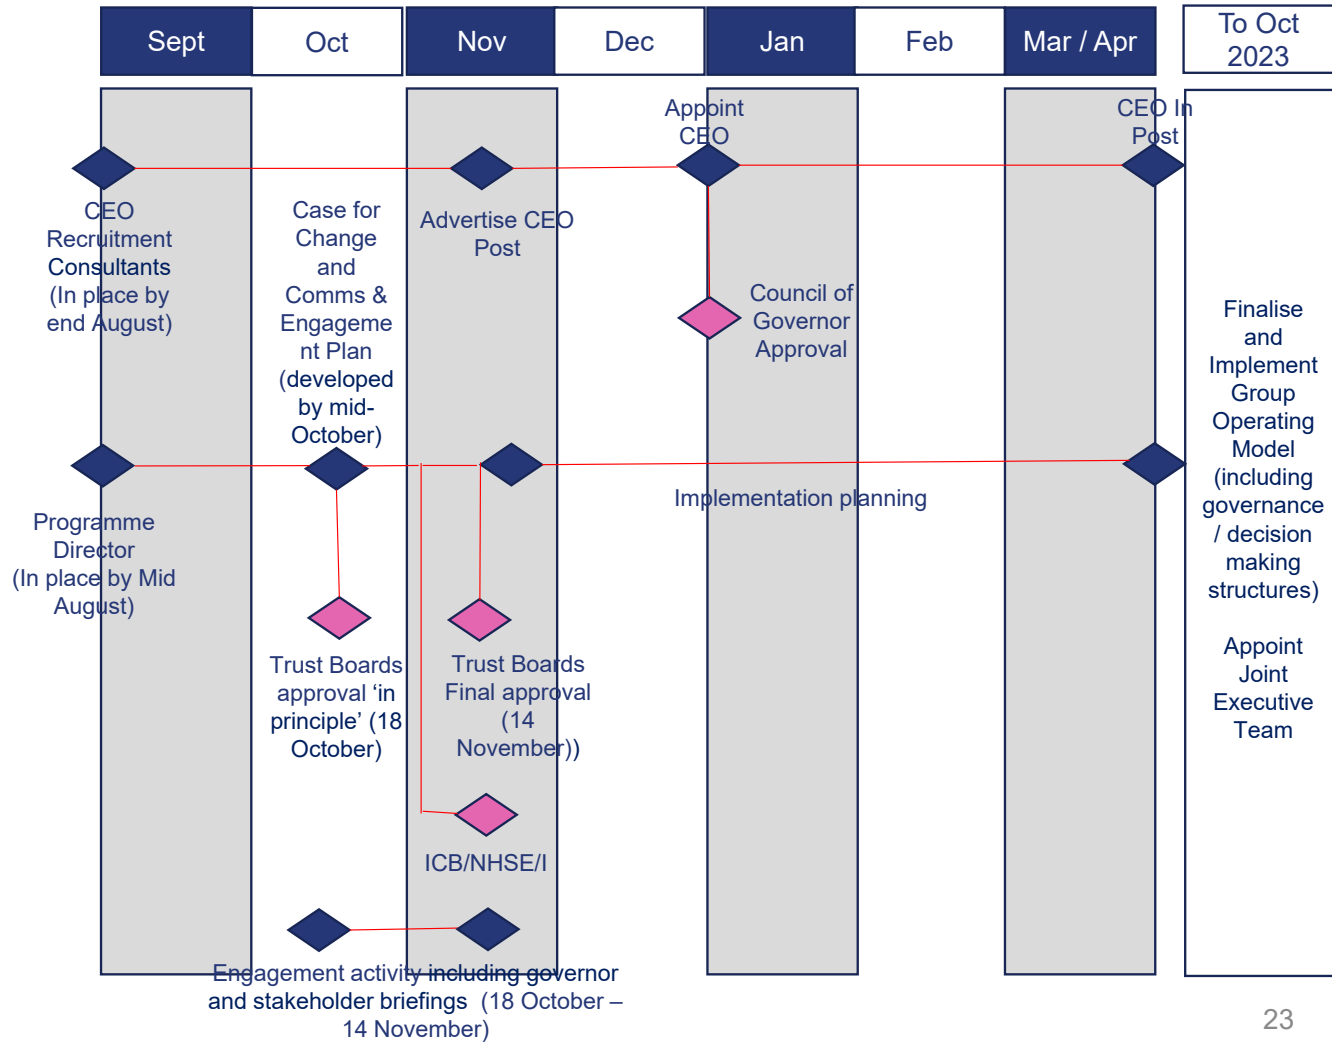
Sept
Oct
Nov
Dec
Jan
Feb
Mar / Apr
To Oct 2023

Appoint CEO

CEO In Post

CEO Recruitment Consultants (In place by end August)

Case for Change and Comms & Engagement Plan (developed by mid-October)

Advertise CEO Post

Council of Governor Approval

Finalise and Implement Group Operating Model (including governance / decision making structures)

Appoint Joint Executive Team

Implementation planning

Programme Director (In place by Mid August)

Trust Boards approval 'in principle' (18 October)

Trust Boards Final approval (14 November))

ICB/NHSE/I

Engagement activity including governor and stakeholder briefings (18 October – 14 November)

23